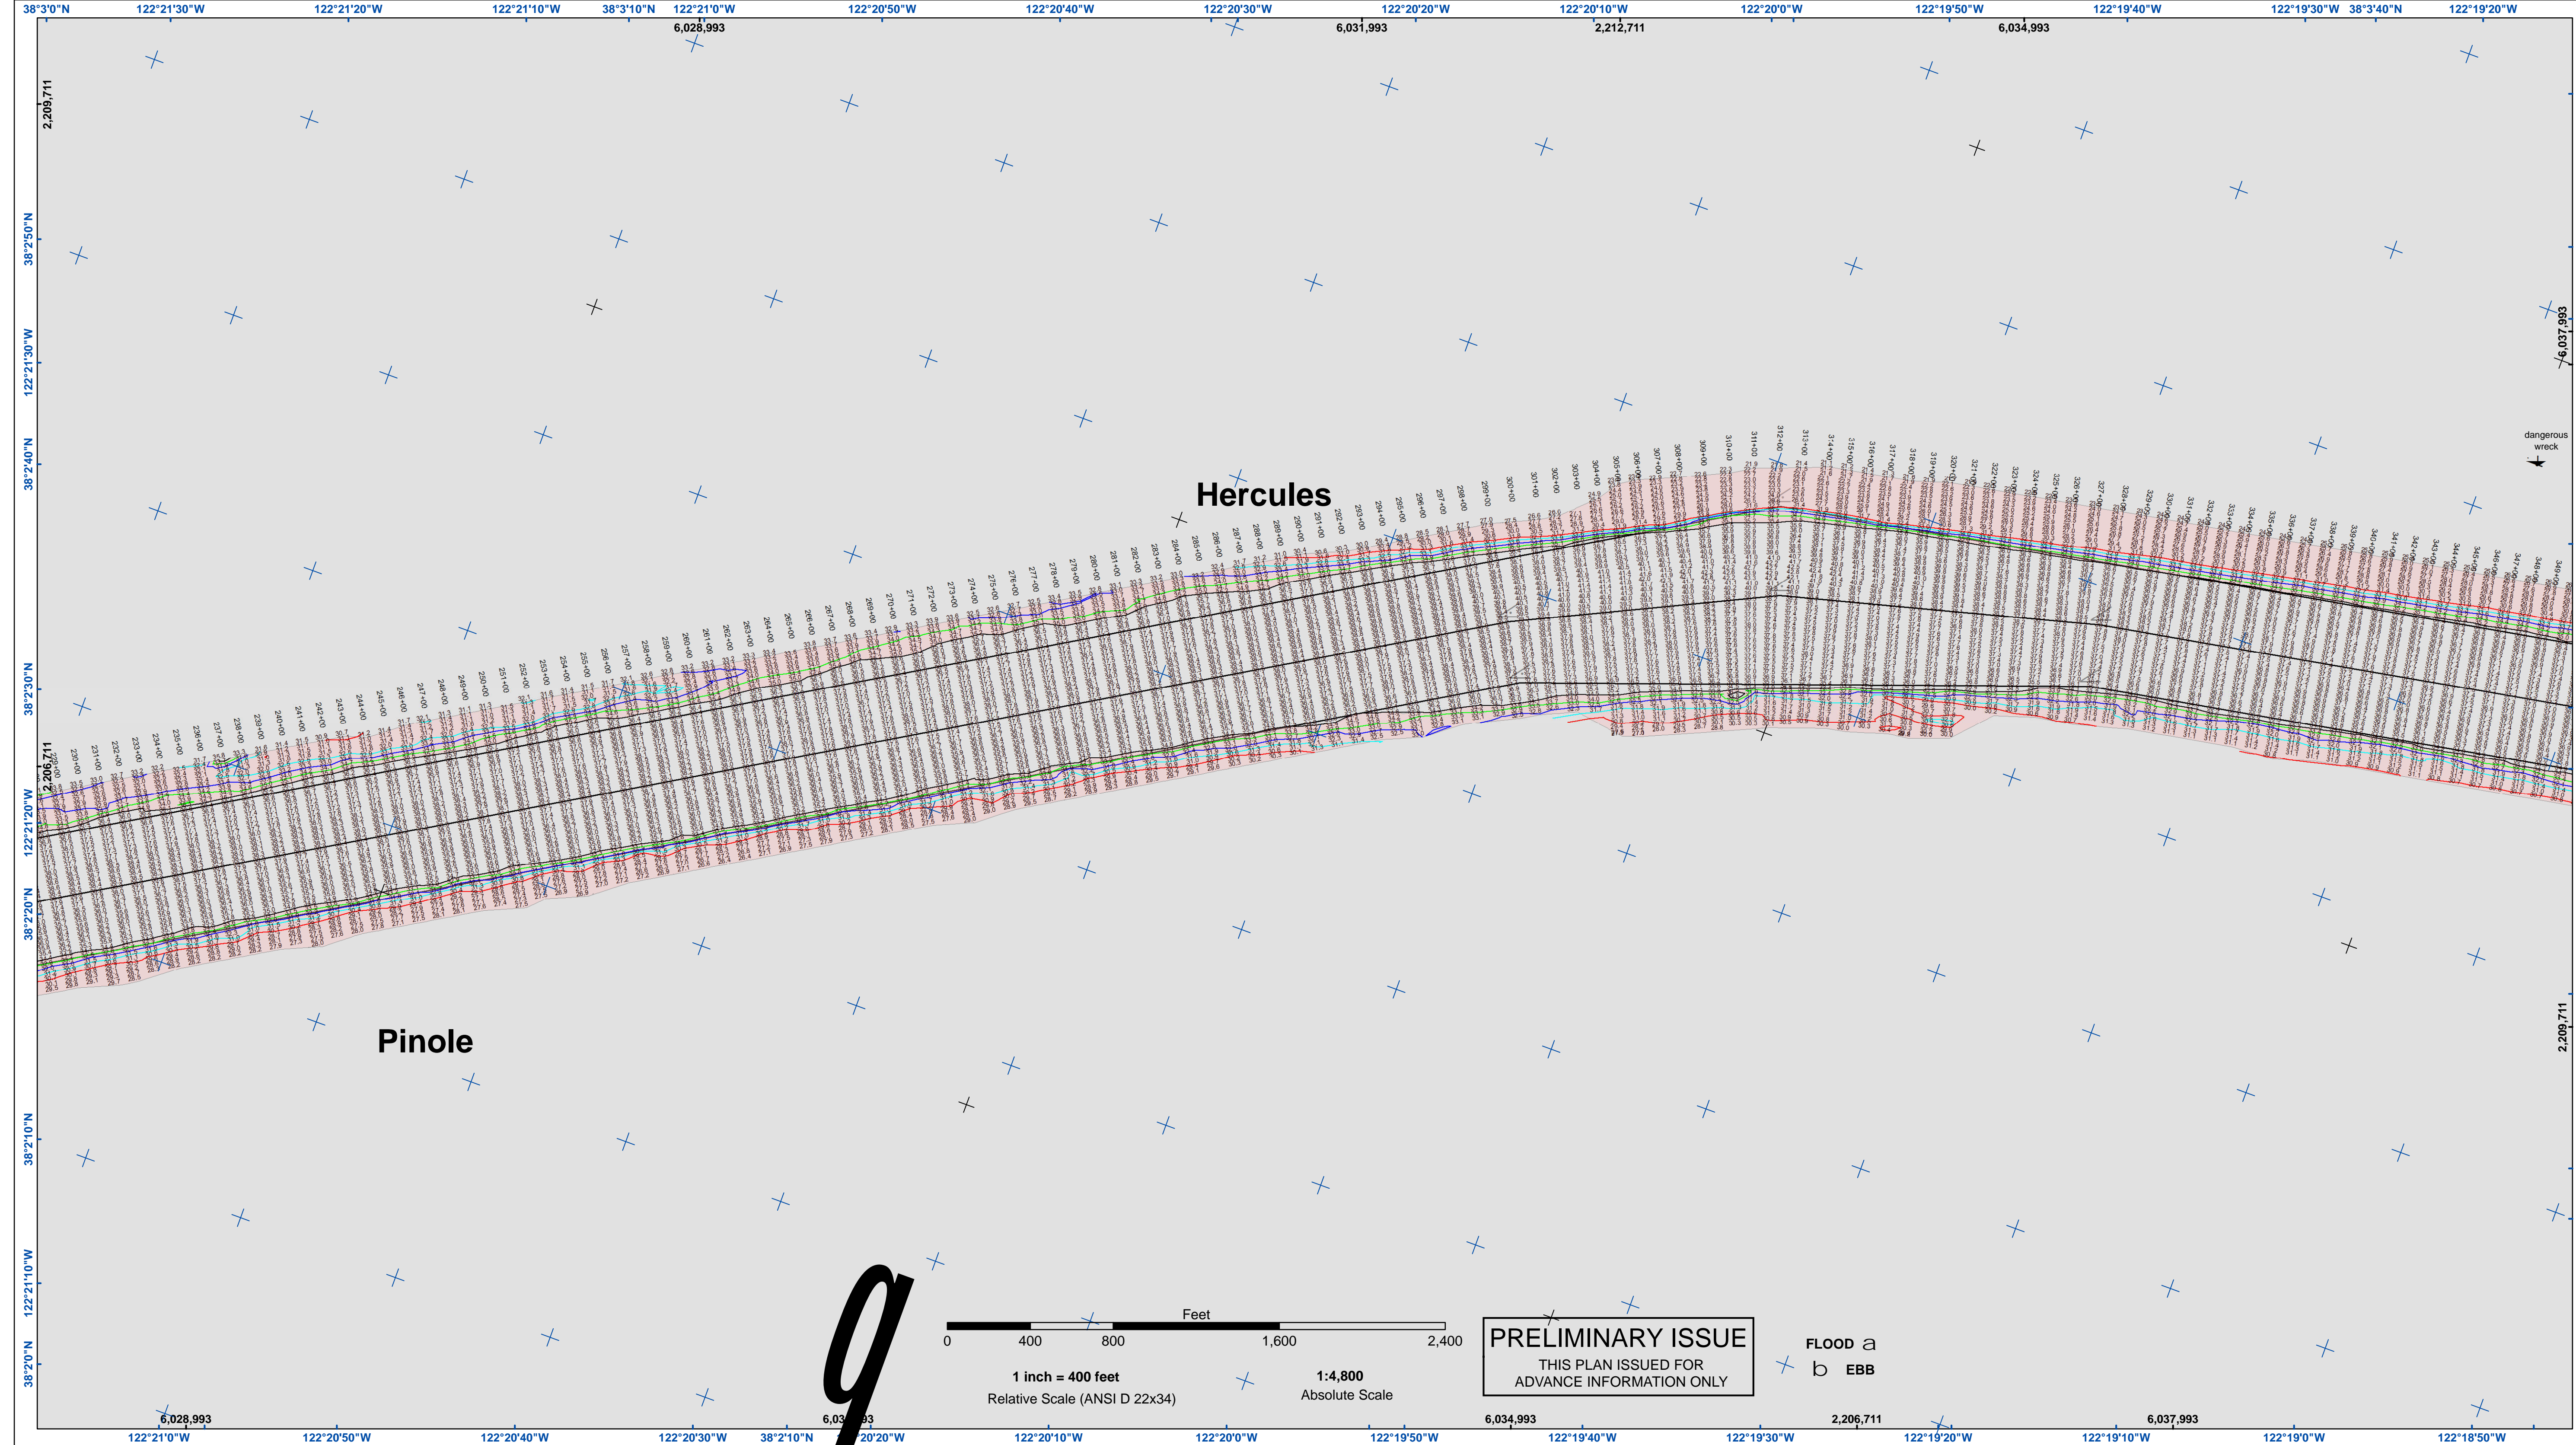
38°3'0"N 122°21'30"W 122°21'20"W 122°21'10"W 38°3'10"N 122°21'0"W 122°20'50"W 122°20'40"W 122°20'30"W 122°20'20"W 122°20'10"W 122°20'0"W 122°19'50"W 122°19'40"W 122°19'30"W 38°3'40"N 122°19'20"W

6,028,993 6,031,993 2,212,711 6,034,993

2,209,711

38°2'50"N

122°21'30"W

38°2'40"N

38°2'30"N

122°21'20"W

38°2'20"N

38°2'10"N

122°21'10"W

38°2'0"N

6,037,993

dangerous wreck

2,209,711

2,206,711

Hercules

Pinole

Feet
0 400 800 1,600 2,400

1 inch = 400 feet
Relative Scale (ANSI D 22x34)

1:4,800
Absolute Scale

PRELIMINARY ISSUE
THIS PLAN ISSUED FOR ADVANCE INFORMATION ONLY

FLOOD a
b EBB

6,028,993 6,03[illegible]93 6,034,993 2,206,711 6,037,993

122°21'0"W 122°20'50"W 122°20'40"W 122°20'30"W 38°2'10"N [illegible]20'20"W 122°20'10"W 122°20'0"W 122°19'50"W 122°19'40"W 122°19'30"W 122°19'20"W 122°19'10"W 122°19'0"W 122°18'50"W